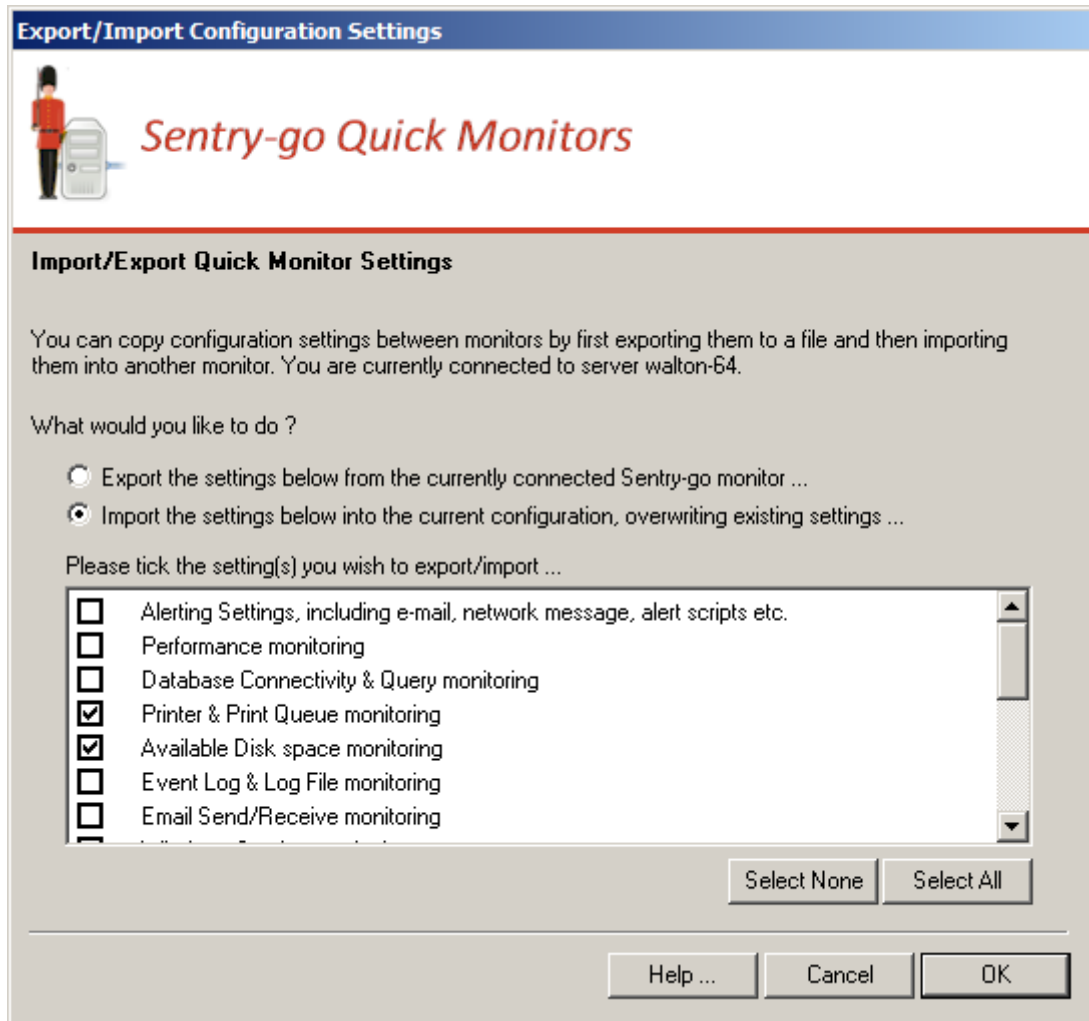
Export/Import Configuration Settings

Sentry-go Quick Monitors

Import/Export Quick Monitor Settings

You can copy configuration settings between monitors by first exporting them to a file and then importing them into another monitor. You are currently connected to server walton-64.

What would you like to do ?

Export the settings below from the currently connected Sentry-go monitor ...

Import the settings below into the current configuration, overwriting existing settings ...

Please tick the setting(s) you wish to export/import ...

Alerting Settings, including e-mail, network message, alert scripts etc.
Performance monitoring
Database Connectivity & Query monitoring
Printer & Print Queue monitoring
Available Disk space monitoring
Event Log & Log File monitoring
Email Send/Receive monitoring
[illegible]

Select None
Select All

Help ...
Cancel
OK